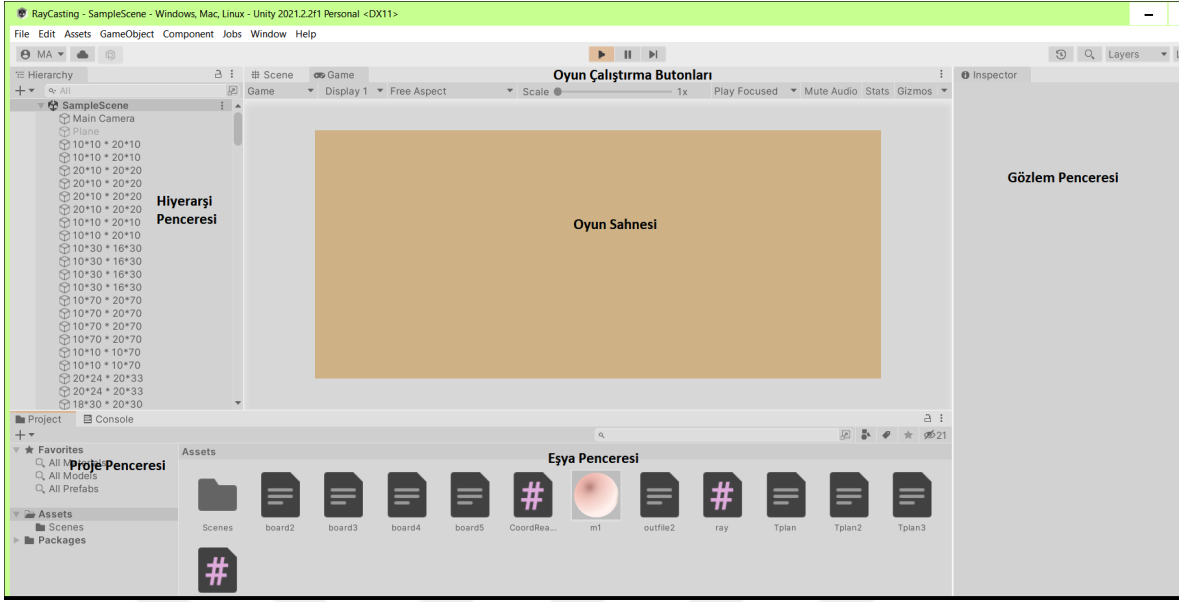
RayCasting - SampleScene - Windows, Mac, Linux - Unity 2021.2.2f1 Personal <DX11>

File Edit Assets GameObject Component Jobs Window Help

MA

Layers

Hierarchy

Scene Game

Oyun Çalıştırma Butonları

Inspector

All

SampleScene
Main Camera
Plane
10*10 * 20*10
10*10 * 20*10
20*10 * 20*20
20*10 * 20*20
20*10 * 20*20
20*10 * 20*20
10*10 * 20*10
10*10 * 20*10
10*30 * 16*30
10*30 * 16*30
10*30 * 16*30
10*30 * 16*30
10*70 * 20*70
10*70 * 20*70
10*70 * 20*70
10*70 * 20*70
10*10 * 10*70
10*10 * 10*70
20*24 * 20*33
20*24 * 20*33
18*30 * 20*30

Hiyerarşi Penceresi

Game Display 1 Free Aspect Scale 1x Play Focused Mute Audio Stats Gizmos

Oyun Sahnesi

Gözlem Penceresi

Project Console

21

Favorites
All M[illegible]
All Models
All Prefabs

Proje Penceresi

Assets
Scenes
Packages

Assets

Eşya Penceresi

Scenes board2 board3 board4 board5 CoordRea... m1 outfile2 ray Tplan Tplan2 Tplan3